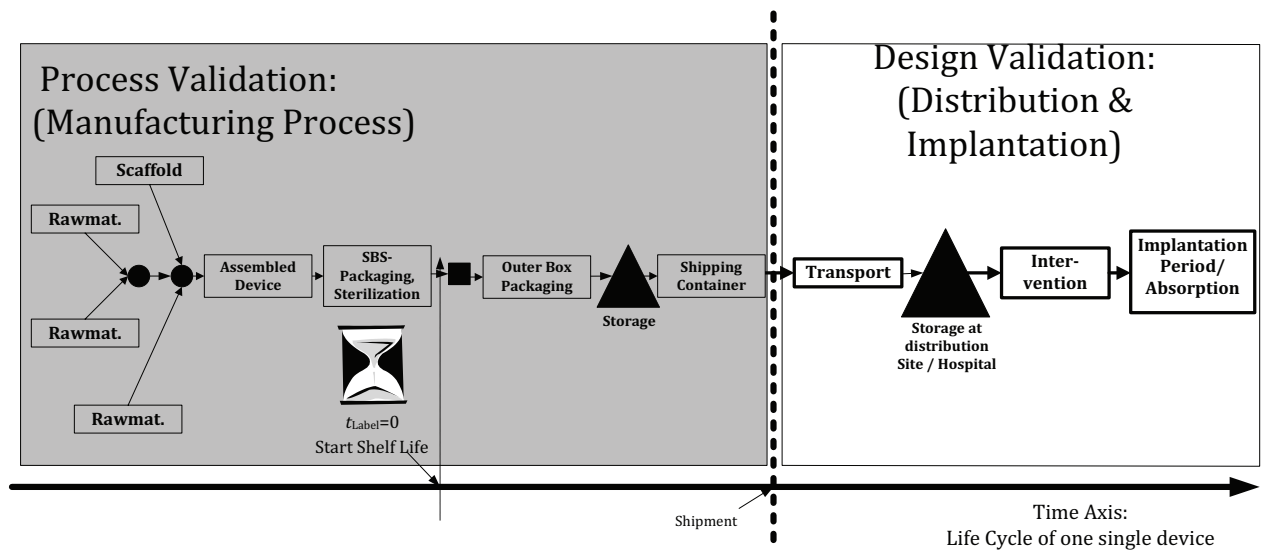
Process Validation:
(Manufacturing Process)

Scaffold

Rawmat.

Rawmat.

Rawmat.

Assembled Device

SBS-Packaging, Sterilization

Outer Box Packaging

Storage

Shipping Container

$t_{\text{Label}}$=0
Start Shelf Life

Design Validation:
(Distribution & Implantation)

Transport

Storage at distribution Site / Hospital

Inter-vention

Implantation Period/ Absorption

Shipment

Time Axis:
Life Cycle of one single device